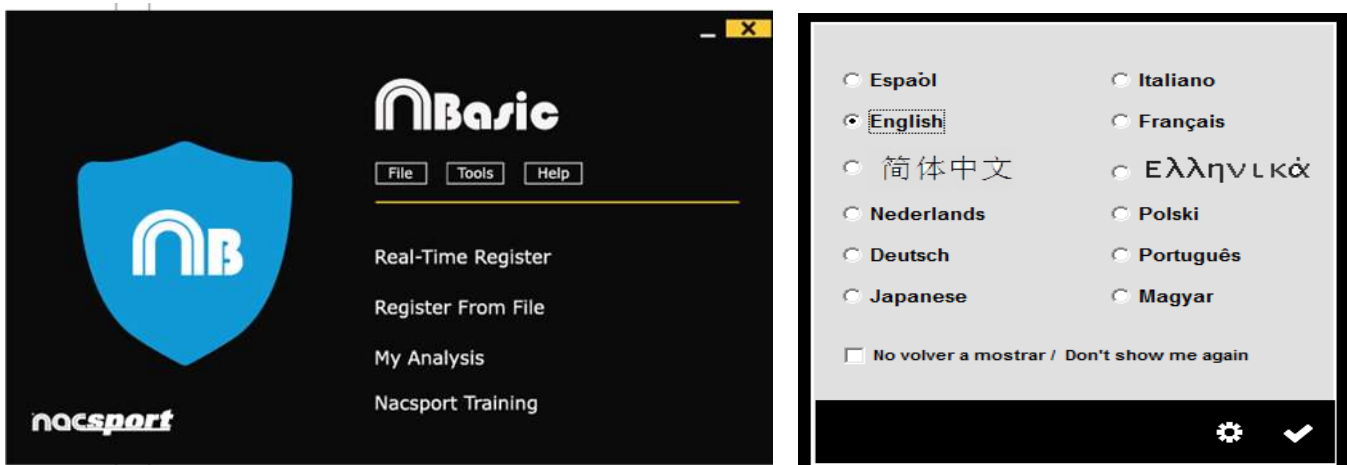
_ X

NB

Basic

File Tools Help

Real-Time Register

Register From File

My Analysis

Nacsport Training

nacsport

Espaòl
Italiano
English
Français
简体中文
Ελληνικὰ
Nederlands
Polski
Deutsch
Português
Japanese
Magyar

No volver a mostrar / Don't show me again